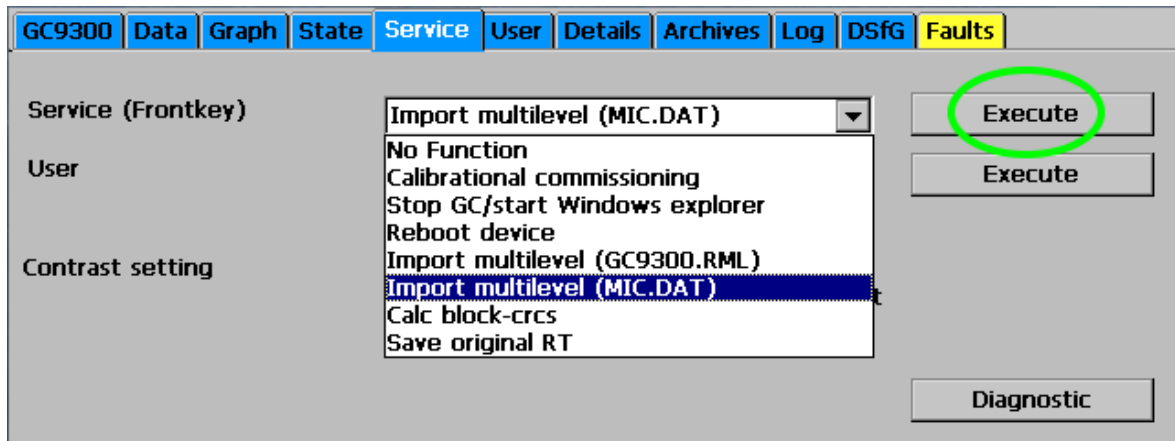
GC9300 | Data | Graph | State | Service | User | Details | Archives | Log | DSfG | Faults

Service (Frontkey)

Import multilevel (MIC.DAT)

Execute

User

No Function
Calibrational commissioning
Stop GC/start Windows explorer
Reboot device
Import multilevel (GC9300.RML)
Import multilevel (MIC.DAT)
Calc block-crcs
Save original RT

Execute

Contrast setting

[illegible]t

Diagnostic